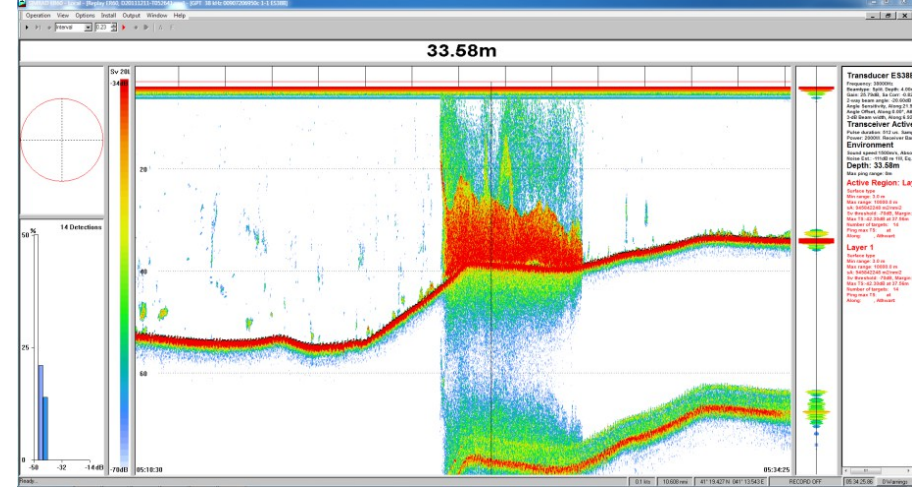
Operation View Options Install Output Window Help

Interval 0.33

33.58m

Sv 20L

-34

20

40

60

-70dB

05:10:30

05:34:25

14 Detections

50 %

25

0

-50 -32 -14dB

Transducer ES38

Frequency: 38000Hz

Beamtype: Split Depth: 4.09

Gain: 25.70dB, Sa Corr: 0.63

2-way beam angle: -20.60dB

Angle Sensitivity, Along 21.9

Angle Offset, Along 0.09°, At

3-dB Beam width, Along 6.93

Transceiver Active

Pulse duration: 512 us, Samp

Power: 2000W, Receiver Ban

Environment

Sound speed 1500m/s, Abso

Noise Est.: -111dB re 1W, Eq

Depth: 33.58m

Max ping range: 0m

Active Region: Lay

Surface type

Min range: 0.0 m

Max range: 10000.0 m

sA: 849042240 m2/nmi2

Sv threshold: -70dB, Margin

Max TS -42.39dB at 37.56m

Number of targets: 14

Ping max TS at

Along: Athwart

Layer 1

Surface type

Min range: 0.0 m

Max range: 10000.0 m

sA: 849042240 m2/nmi2

Sv threshold: -70dB, Margin

Max TS -42.39dB at 37.56m

Number of targets: 14

Ping max TS at

Along: Athwart

Ready

0.1 kts

10.600 nmi

41° 19.427 N 04° 13.543 E

RECORD OFF

05:34:25.66

0 Warnings